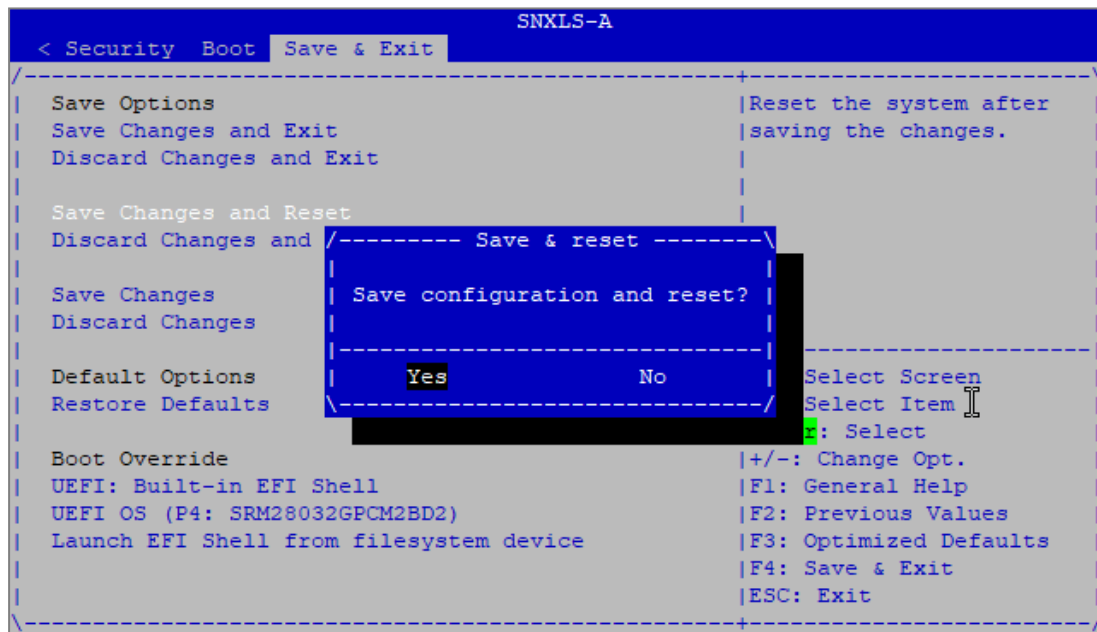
SNXLS-A
< Security Boot Save & Exit

Save Options
Save Changes and Exit
Discard Changes and Exit

Save Changes and Reset
Discard Changes and

Save Changes
Discard Changes

Default Options
Restore Defaults

Boot Override
UEFI: Built-in EFI Shell
UEFI OS (P4: SRM28032GPCM2BD2)
Launch EFI Shell from filesystem device

Reset the system after saving the changes.

Save & reset

Save configuration and reset?

Yes No

Select Screen
Select Item
r: Select
+/-: Change Opt.
F1: General Help
F2: Previous Values
F3: Optimized Defaults
F4: Save & Exit
ESC: Exit